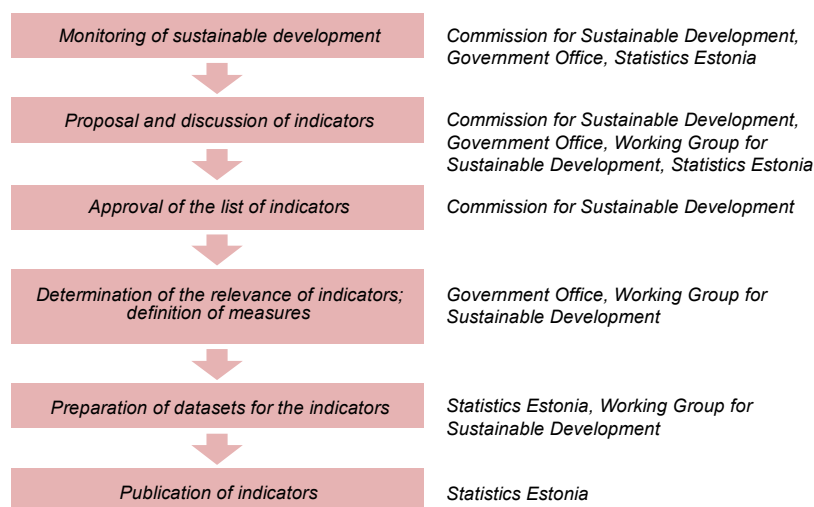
Monitoring of sustainable development

Commission for Sustainable Development, Government Office, Statistics Estonia

Proposal and discussion of indicators

Commission for Sustainable Development, Government Office, Working Group for Sustainable Development, Statistics Estonia

Approval of the list of indicators

Commission for Sustainable Development

Determination of the relevance of indicators; definition of measures

Government Office, Working Group for Sustainable Development

Preparation of datasets for the indicators

Statistics Estonia, Working Group for Sustainable Development

Publication of indicators

Statistics Estonia